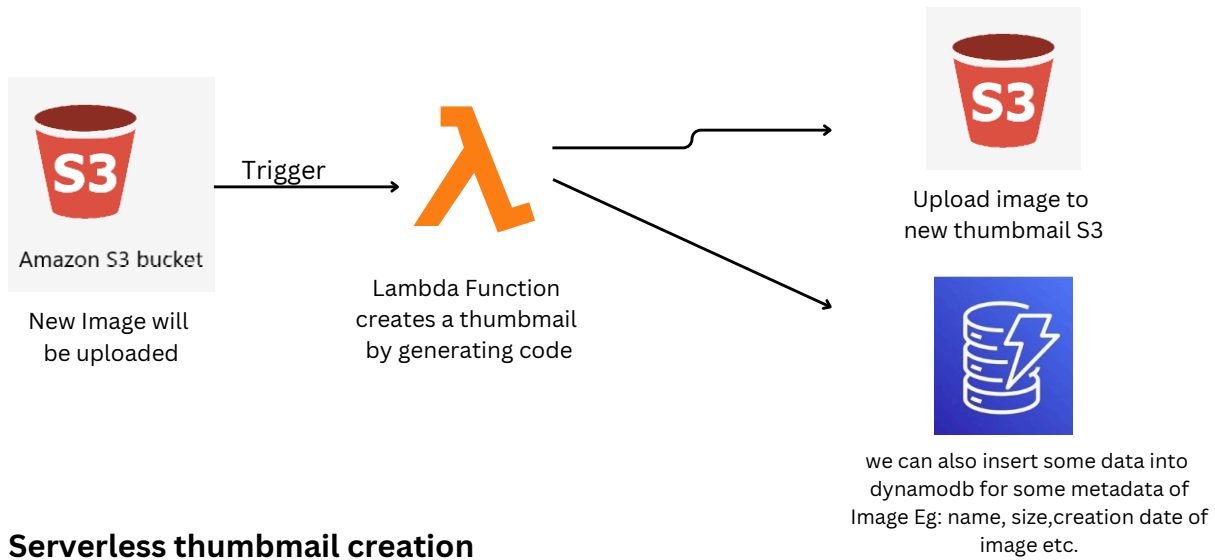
S3

Amazon S3 bucket

New Image will be uploaded

Trigger

λ

Lambda Function creates a thumbmail by generating code

S3

Upload image to new thumbmail S3

we can also insert some data into dynamodb for some metadata of Image Eg: name, size,creation date of image etc.

Serverless thumbmail creation